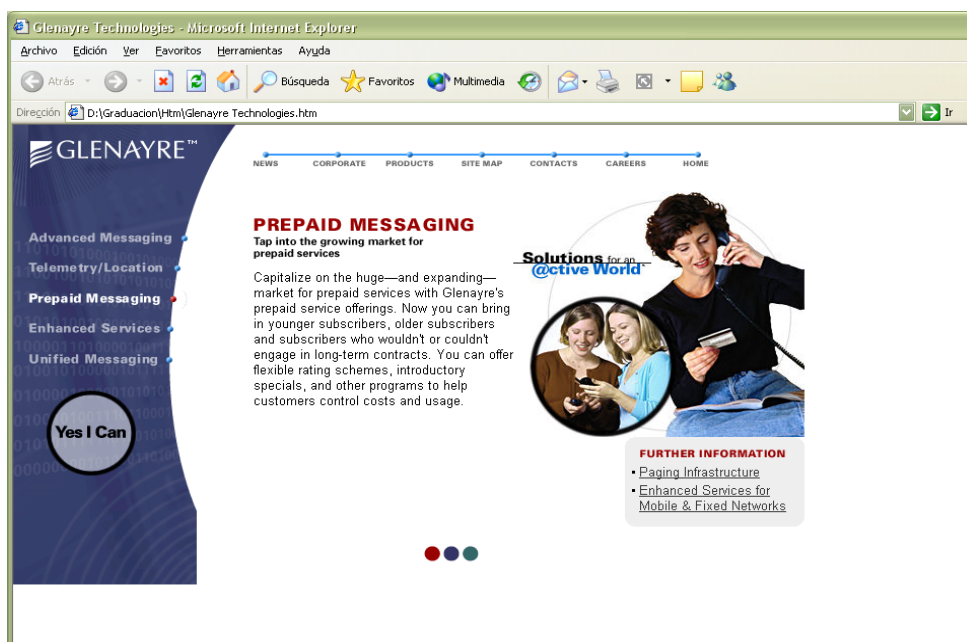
Glenayre Technologies - Microsoft Internet Explorer

Archivo Edición Ver Favoritos Herramientas Ayuda

Atrás Búsqueda Favoritos Multimedia

Dirección D:\Graduacion\Htm\Glenayre Technologies.htm Ir

GLENAYRE™

NEWS CORPORATE PRODUCTS SITE MAP CONTACTS CAREERS HOME

Advanced Messaging
Telemetry/Location
Prepaid Messaging
Enhanced Services
Unified Messaging

Yes I Can

PREPAID MESSAGING

Tap into the growing market for prepaid services

Capitalize on the huge—and expanding—market for prepaid services with Glenayre's prepaid service offerings. Now you can bring in younger subscribers, older subscribers and subscribers who wouldn't or couldn't engage in long-term contracts. You can offer flexible rating schemes, introductory specials, and other programs to help customers control costs and usage.

Solutions for an @ctive World

FURTHER INFORMATION
• Paging Infrastructure
• Enhanced Services for Mobile & Fixed Networks